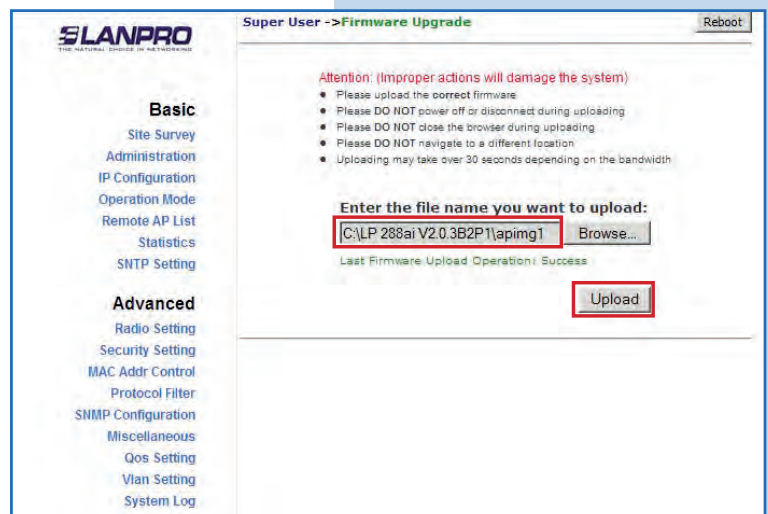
LANPRO
THE NATURAL CHOICE IN NETWORKING

Super User ->Firmware Upgrade

Reboot

Basic
Site Survey
Administration
IP Configuration
Operation Mode
Remote AP List
Statistics
SNTP Setting

Advanced
Radio Setting
Security Setting
MAC Addr Control
Protocol Filter
SNMP Configuration
Miscellaneous
Qos Setting
Vlan Setting
System Log

Attention: (Improper actions will damage the system)
- Please upload the correct firmware
- Please DO NOT power off or disconnect during uploading
- Please DO NOT close the browser during uploading
- Please DO NOT navigate to a different location
- Uploading may take over 30 seconds depending on the bandwidth

Enter the file name you want to upload:
C:\LP 288ai V2.0.3B2P1\apimg1
Browse...
Last Firmware Upload Operation: Success

Upload